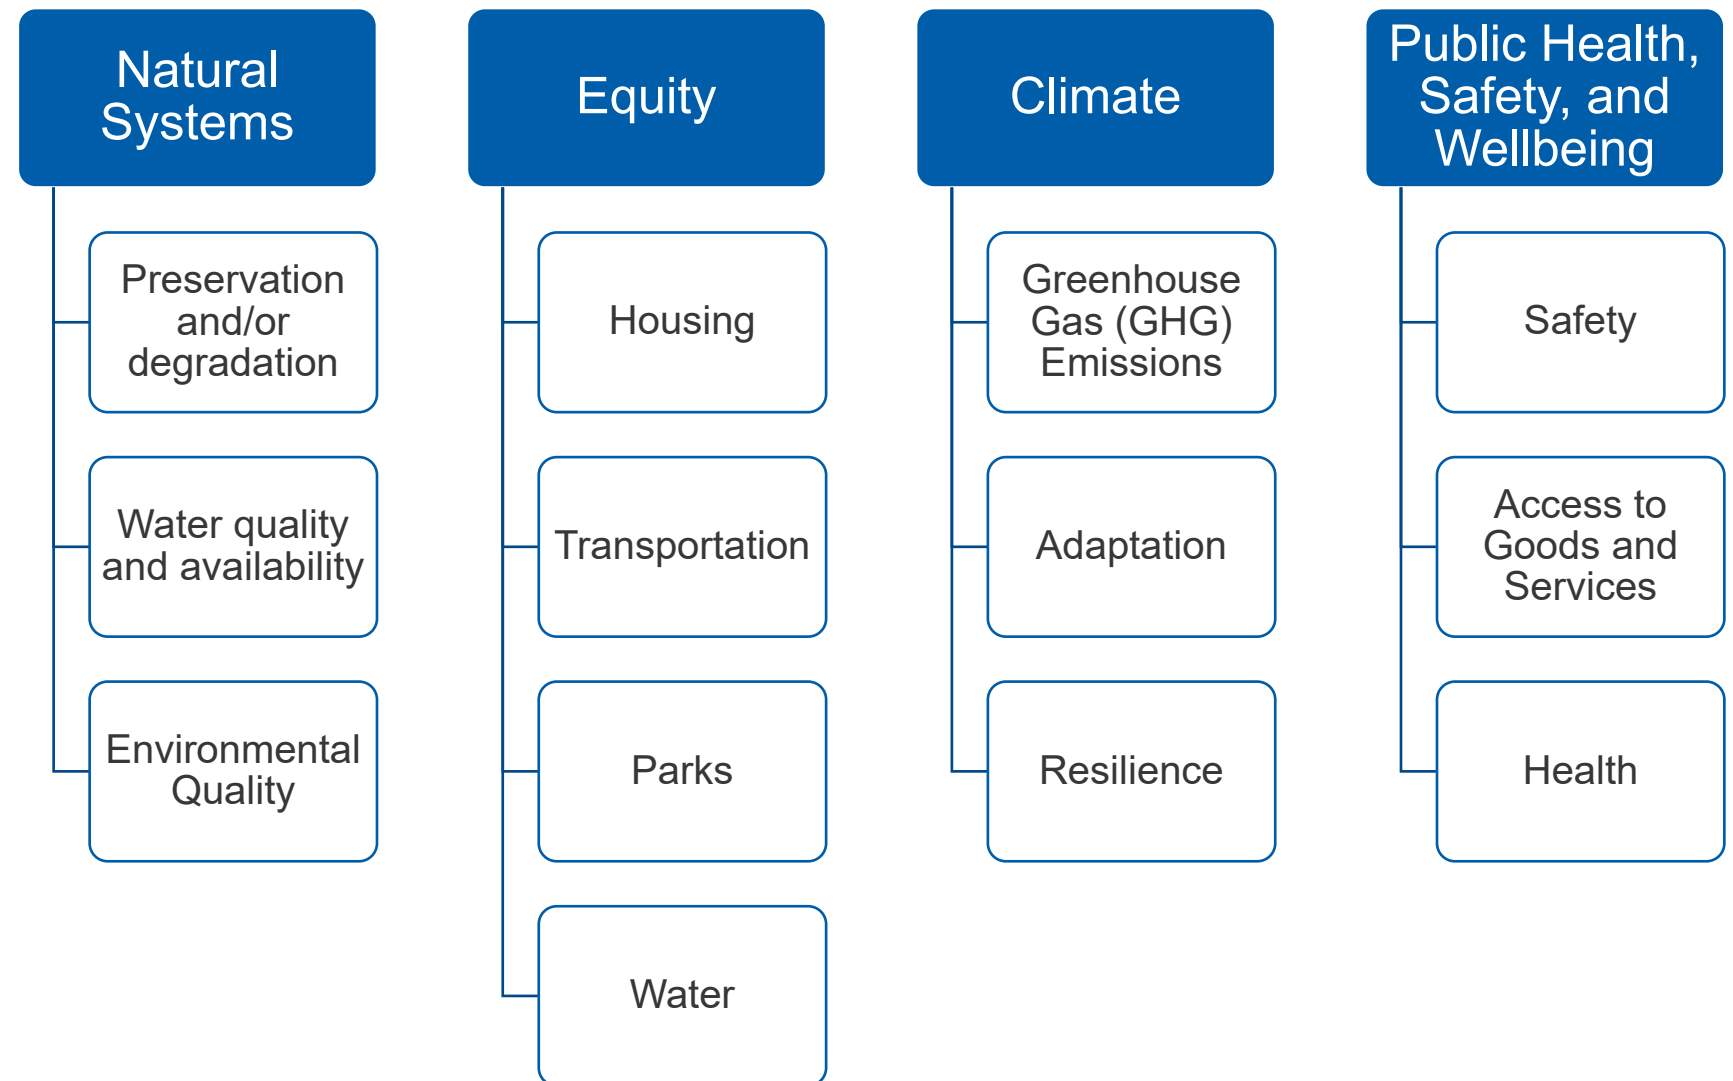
Natural Systems

Preservation and/or degradation

Water quality and availability

Environmental Quality

Equity

Housing

Transportation

Parks

Water

Climate

Greenhouse Gas (GHG) Emissions

Adaptation

Resilience

Public Health, Safety, and Wellbeing

Safety

Access to Goods and Services

Health